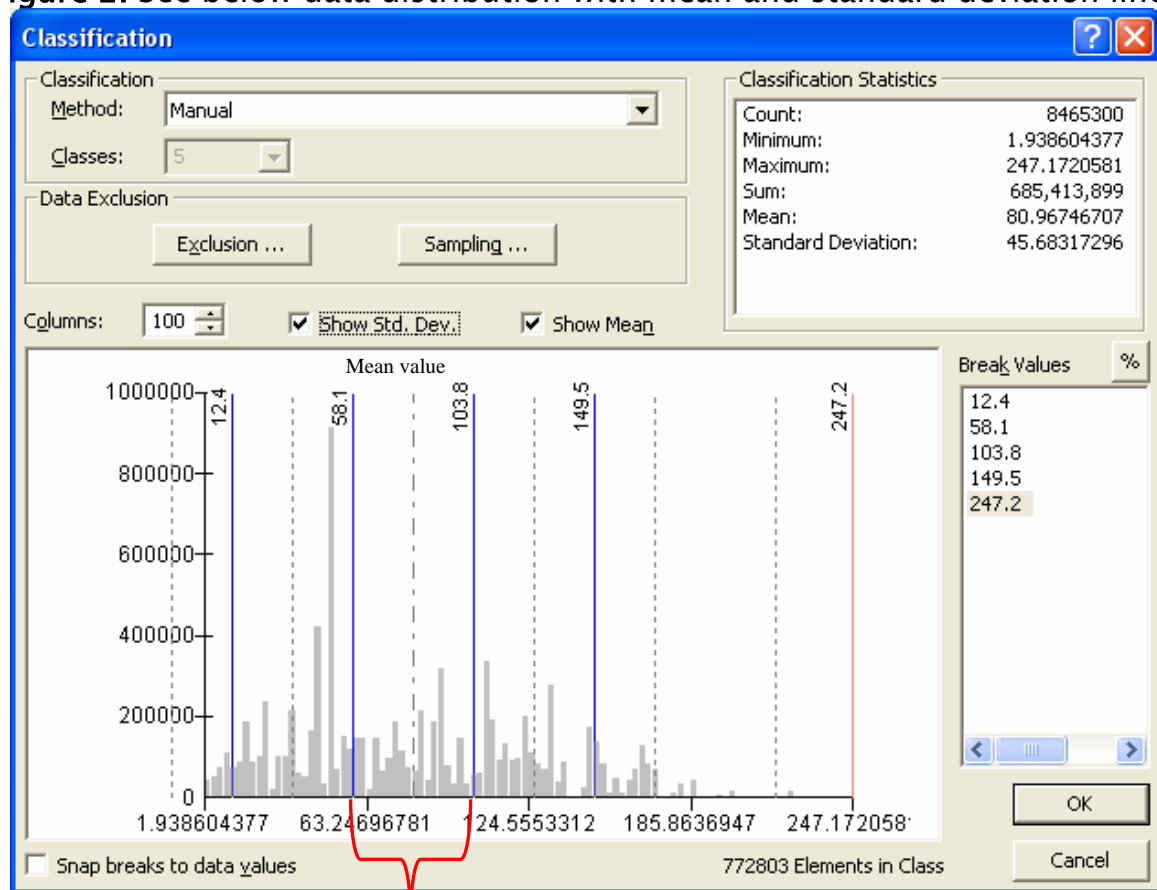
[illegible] See below data distribution with mean and standard deviation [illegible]

Classification

Classification
Method: Manual
Classes: 5

Data Exclusion
Exclusion ...
Sampling ...

Classification Statistics
| | |
|---|---|
| Count: | 8465300 |
| Minimum: | 1.938604377 |
| Maximum: | 247.1720581 |
| Sum: | 685,413,899 |
| Mean: | 80.96746707 |
| Standard Deviation: | 45.68317296 |

Columns: 100
Show Std. Dev.
Show Mean

Mean value
1000000
800000
600000
400000
200000
0
12.4
58.1
103.8
149.5
247.2
1.938604377
63.24696781
124.5553312
185.8636947
247.172058

Break Values
%
12.4
58.1
103.8
149.5
247.2

OK
Cancel

Snap breaks to data values
772803 Elements in Class